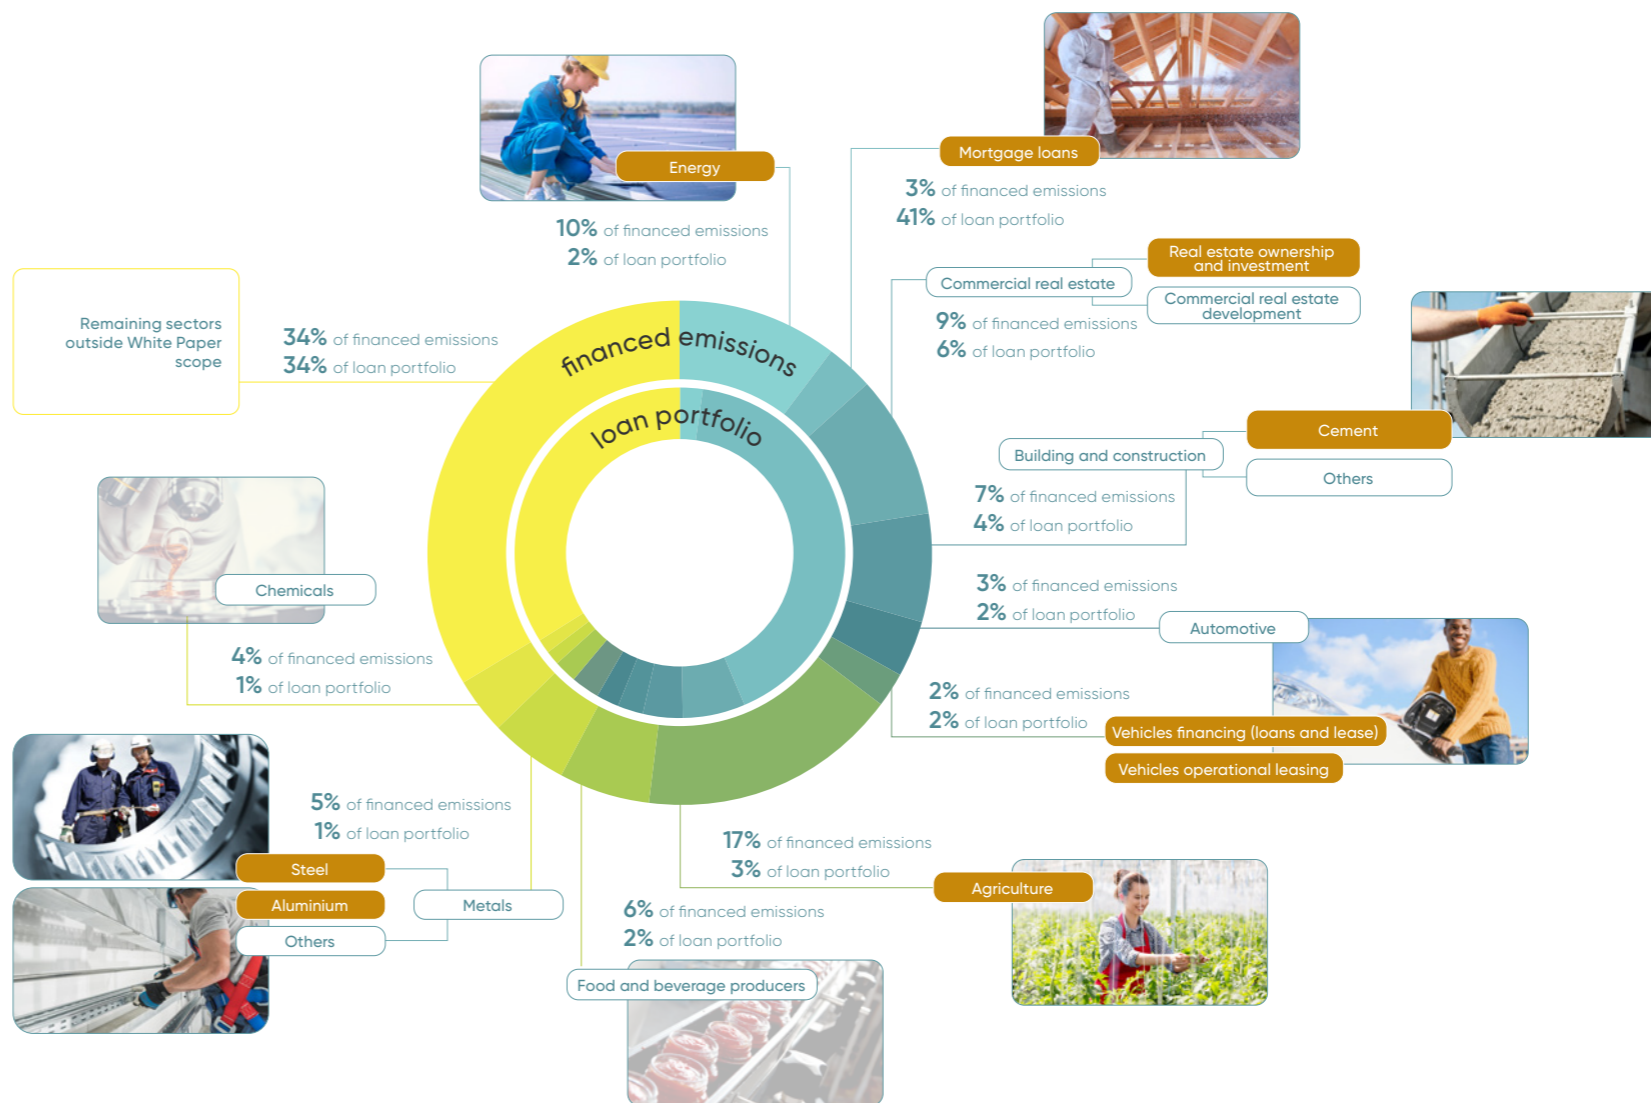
Energy

10% of financed emissions
2% of loan portfolio

Mortgage loans

3% of financed emissions
41% of loan portfolio

Remaining sectors outside White Paper scope

34% of financed emissions
34% of loan portfolio

financed emissions

loan portfolio

Commercial real estate

Real estate ownership and investment

Commercial real estate development

9% of financed emissions
6% of loan portfolio

Building and construction

Cement

Others

7% of financed emissions
4% of loan portfolio

3% of financed emissions
2% of loan portfolio

Automotive

Chemicals

4% of financed emissions
1% of loan portfolio

2% of financed emissions
2% of loan portfolio

Vehicles financing (loans and lease)

Vehicles operational leasing

5% of financed emissions
1% of loan portfolio

Steel

Aluminium

Others

Metals

17% of financed emissions
3% of loan portfolio

Agriculture

6% of financed emissions
2% of loan portfolio

Food and beverage producers